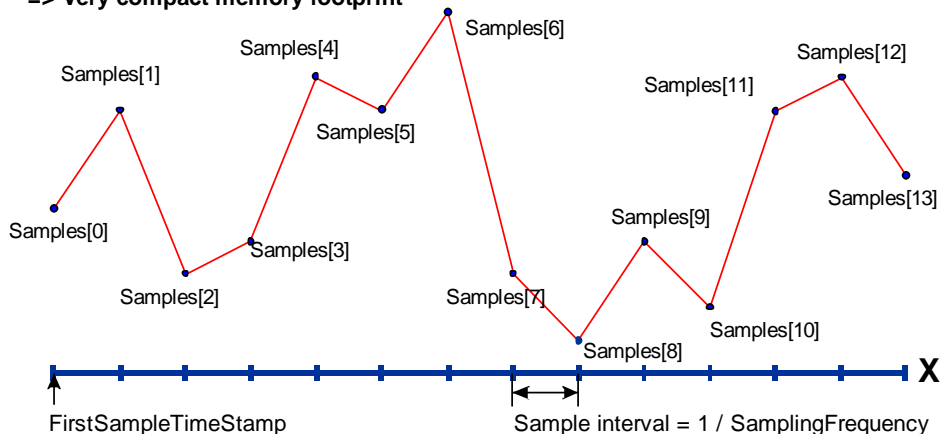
=> very compact memory footprint

Samples[6]

Samples[4]

Samples[12]

Samples[1]

Samples[11]

Samples[5]

Samples[13]

Samples[9]

Samples[0]

Samples[3]

Samples[2]

Samples[7]

Samples[10]

Samples[8]

X

FirstSampleTimeStamp

Sample interval = 1 / SamplingFrequency